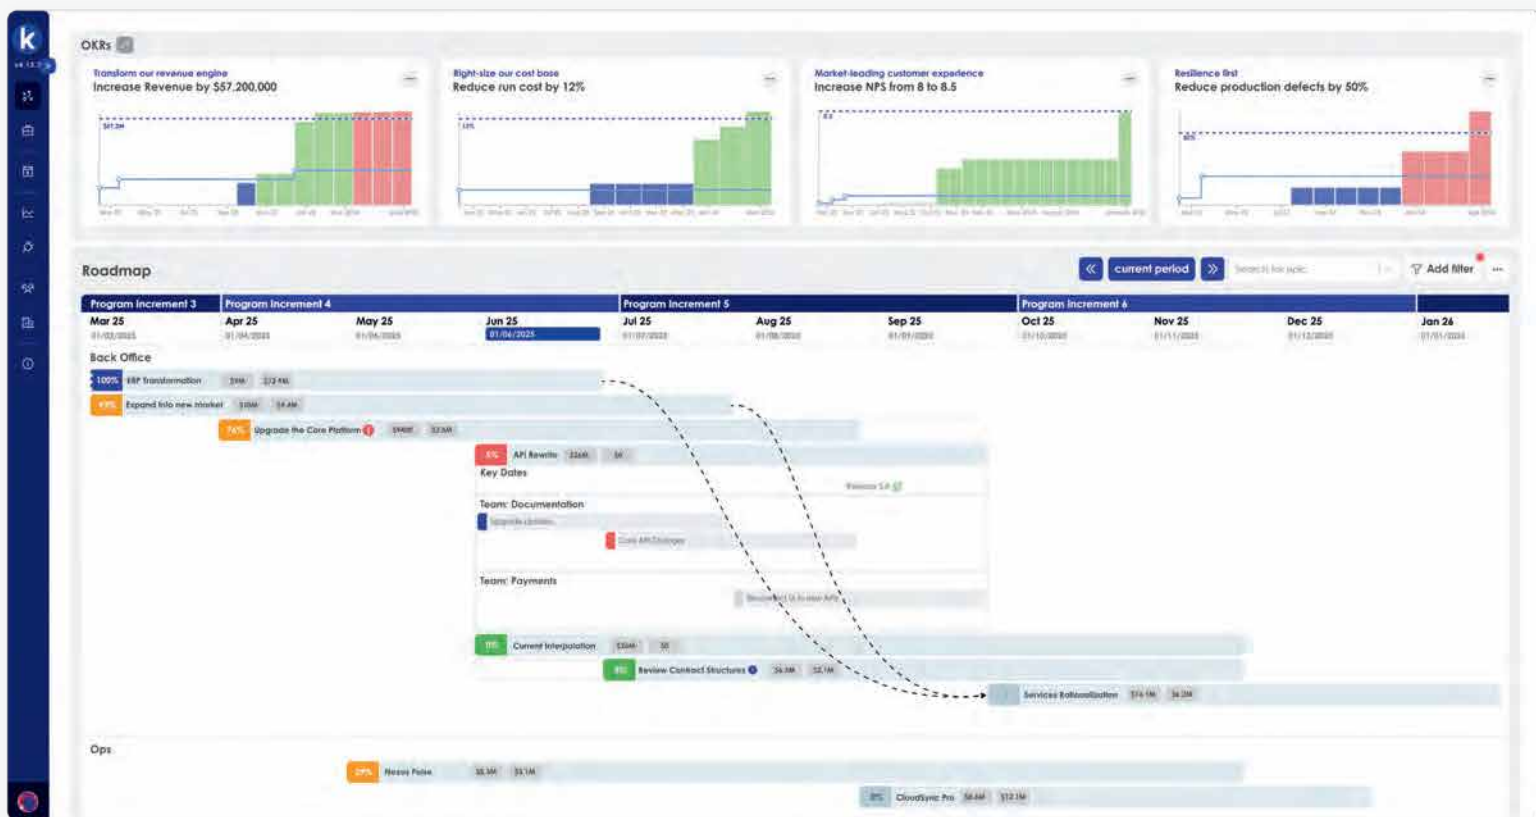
k

OKRs

Transform our revenue engine
Increase Revenue by $57,200,000

Right-size our cost base
Reduce run cost by 12%

Market-leading customer experience
Increase NPS from 8 to 8.5

Resilience first
Reduce production defects by 50%

Roadmap

current period

Search for epic

Add filter

Program Increment 3 | Program Increment 4 | Program Increment 5 | Program Increment 6

Mar 25
Apr 25
May 25
Jun 25
01/06/2025
Jul 25
Aug 25
Sep 25
Oct 25
Nov 25
Dec 25
Jan 26

Back Office

100% ERP Transformation

Expand into new market

Upgrade the Core Platform

API Rewrite

Key Dates

Release 5.0

Team: Documentation

Upgrade Updates

Core API Changes

Team: Payments

Current Interpolation

Review Contract Structures

Services Rationalisation

Ops

Nexus Pulse

0% CloudSync Pro